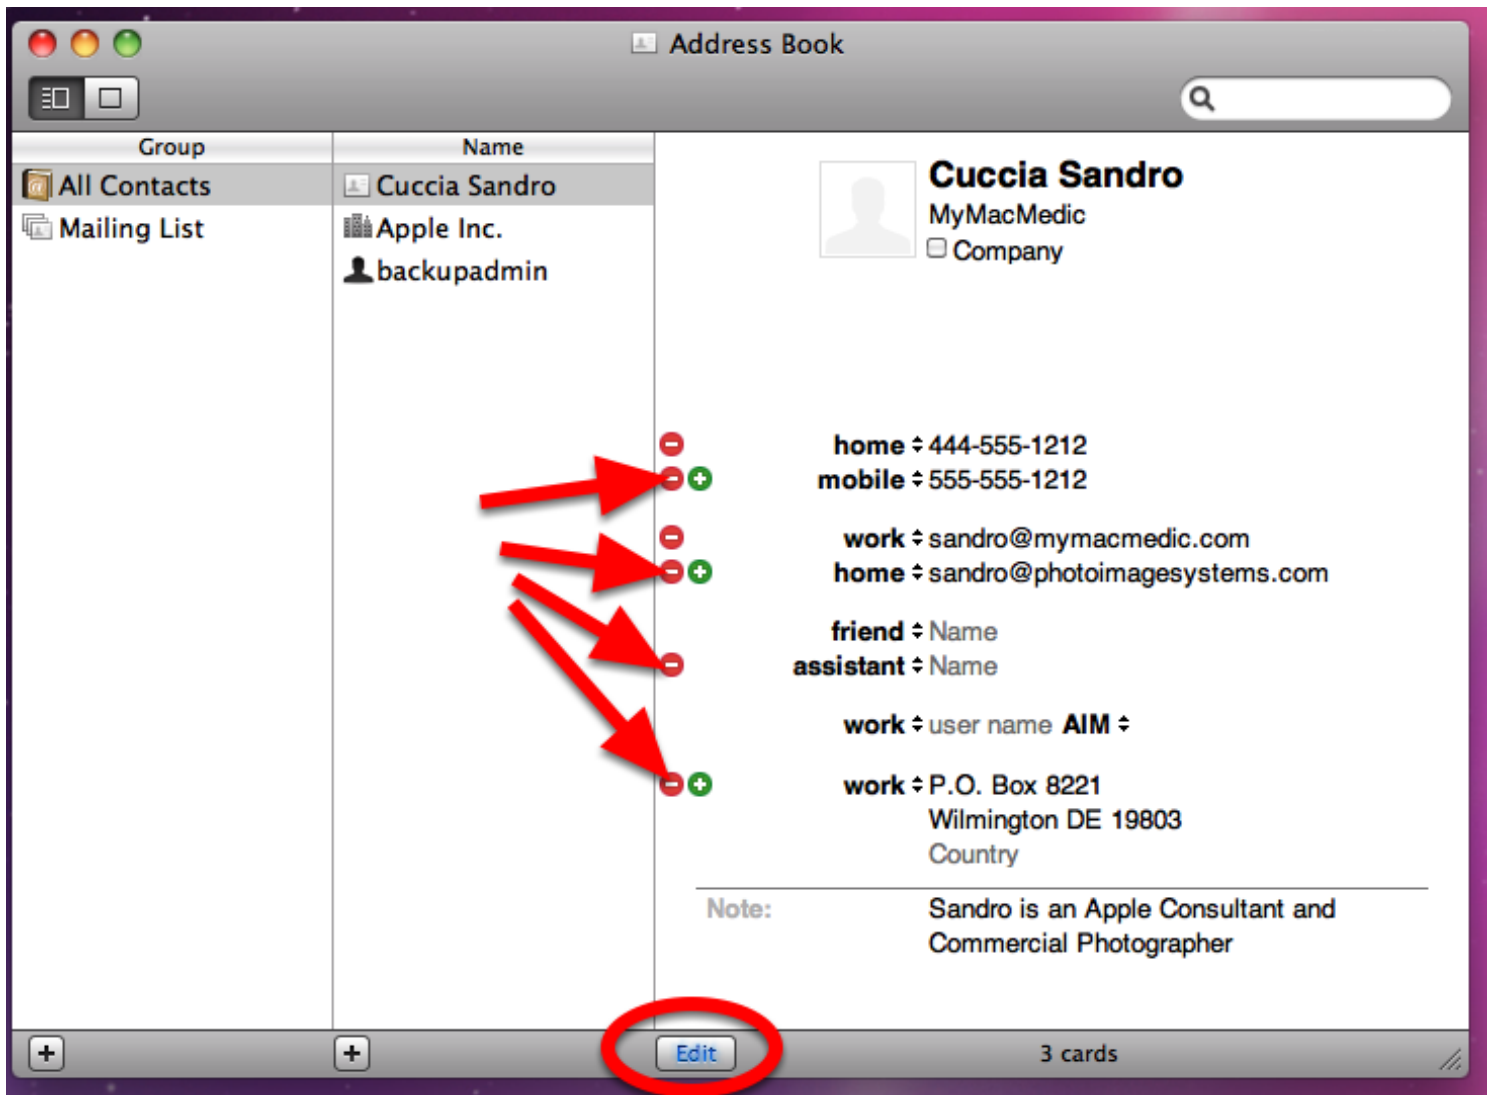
Address Book

| Group | Name |
|---|---|
| All Contacts | Cuccia Sandro |
| Mailing List | Apple Inc. |
| | backupadmin |

Cuccia Sandro
MyMacMedic
Company

home 444-555-1212
mobile 555-555-1212

work sandro@mymacmedic.com
home sandro@photoimagesystems.com

friend Name
assistant Name

work user name AIM

work P.O. Box 8221
Wilmington DE 19803
Country

Note: Sandro is an Apple Consultant and Commercial Photographer

+ + Edit 3 cards